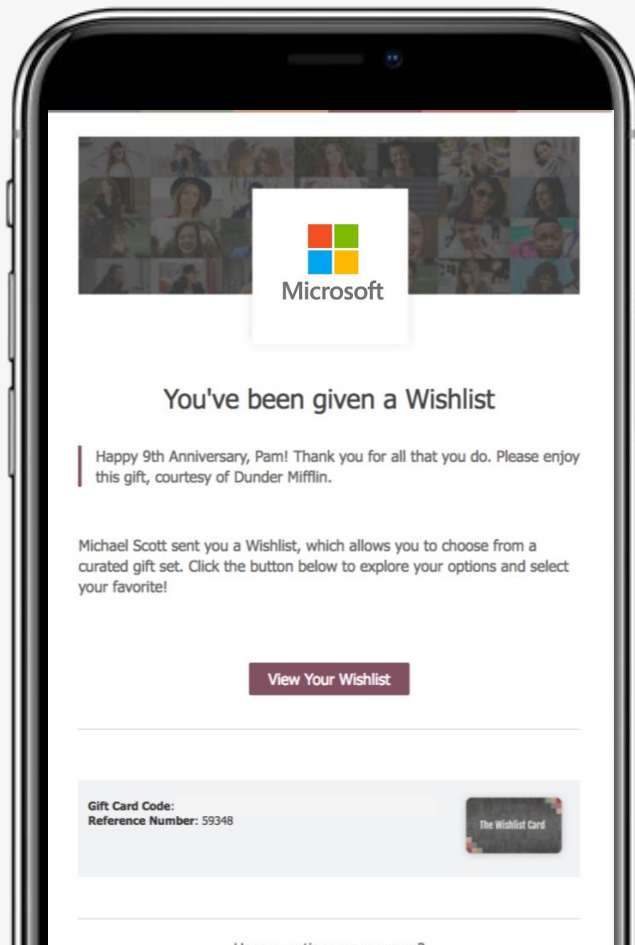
Microsoft

You've been given a Wishlist

Happy 9th Anniversary, Pam! Thank you for all that you do. Please enjoy this gift, courtesy of Dunder Mifflin.

Michael Scott sent you a Wishlist, which allows you to choose from a curated gift set. Click the button below to explore your options and select your favorite!

View Your Wishlist

Gift Card Code:
Reference Number: 59348

The Wishlist Card

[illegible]